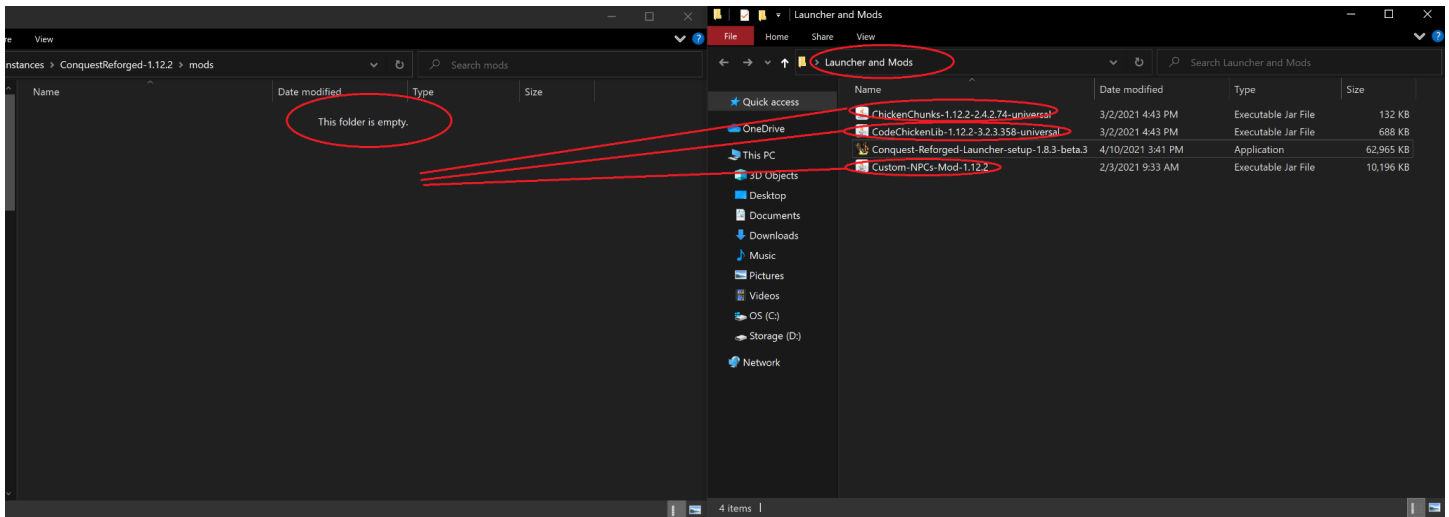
re View

nstances > ConquestReforged-1.12.2 > mods

Search mods

| Name | Date modified | Type | Size |
|---|---|---|---|

This folder is empty.

Launcher and Mods

File Home Share View

Launcher and Mods

Search Launcher and Mods

Quick access
OneDrive
This PC
3D Objects
Desktop
Documents
Downloads
Music
Pictures
Videos
OS (C:)
Storage (D:)
Network

| Name | Date modified | Type | Size |
|---|---|---|---|
| ChickenChunks-1.12.2-2.4.2.74-universal | 3/2/2021 4:43 PM | Executable Jar File | 132 KB |
| CodeChickenLib-1.12.2-3.2.3.358-universal | 3/2/2021 4:43 PM | Executable Jar File | 688 KB |
| Conquest-Reforged-Launcher-setup-1.8.3-beta.3 | 4/10/2021 3:41 PM | Application | 62,965 KB |
| Custom-NPCs-Mod-1.12.2 | 2/3/2021 9:33 AM | Executable Jar File | 10,196 KB |

4 items